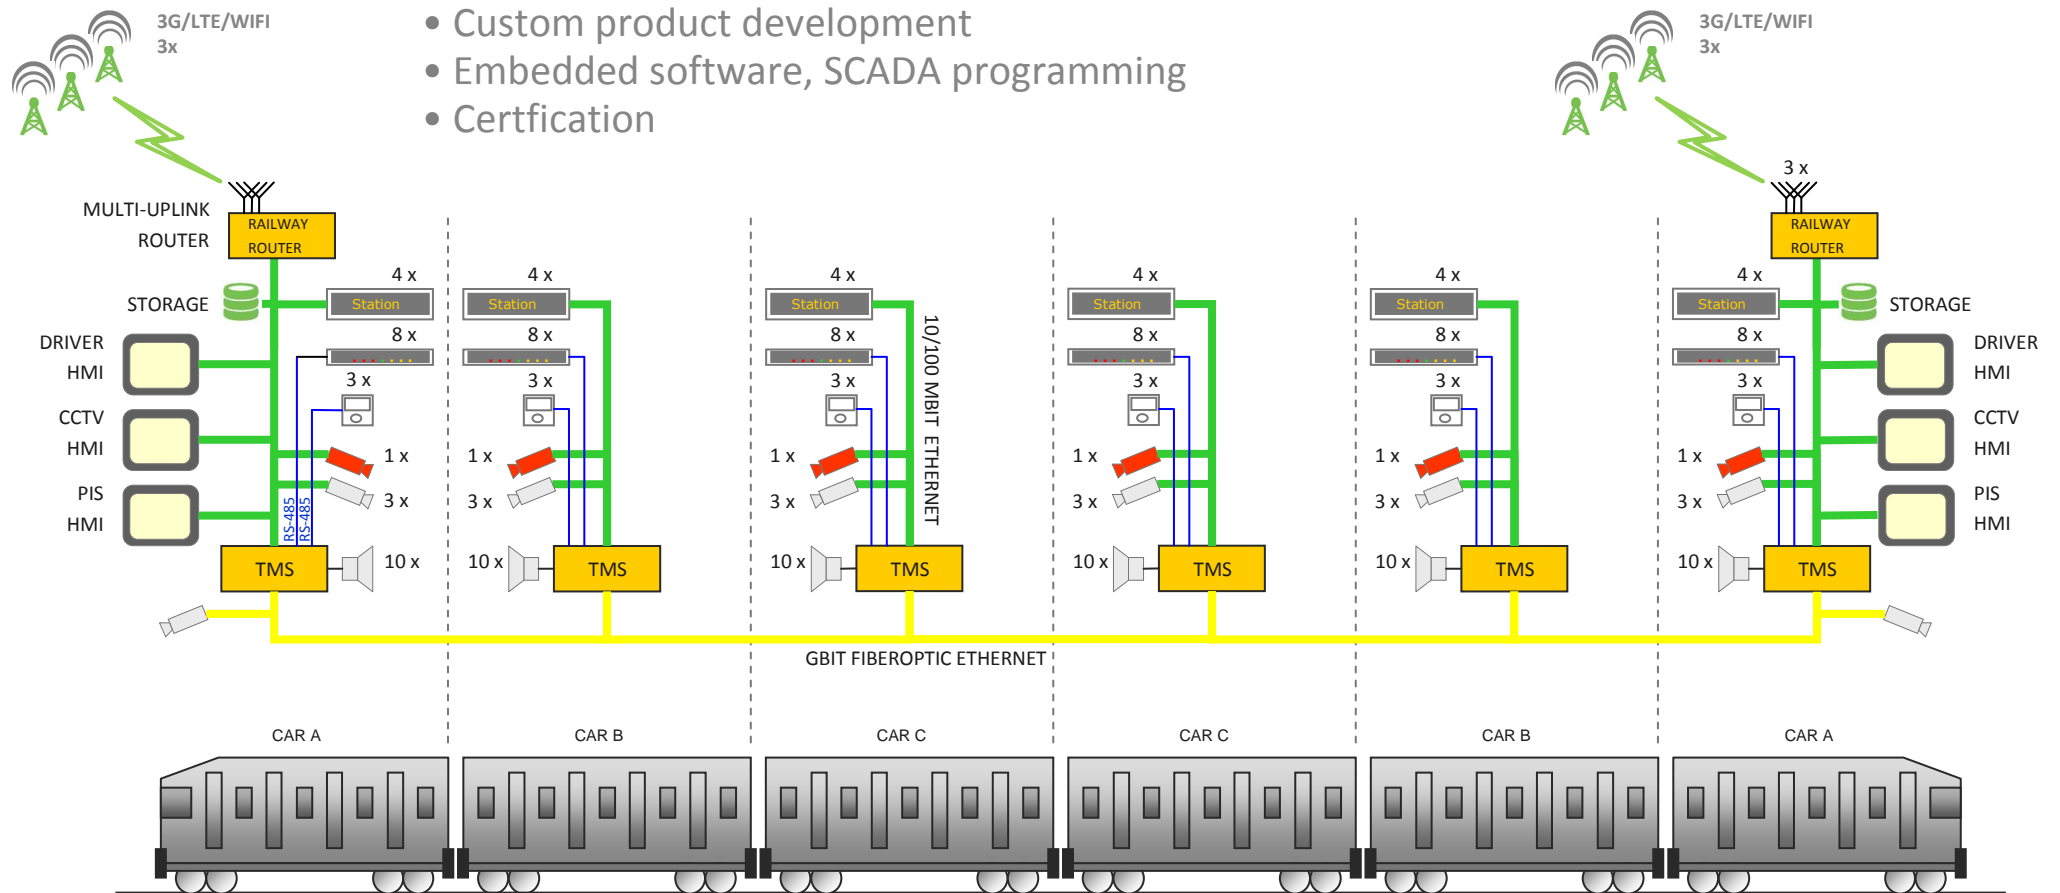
3G/LTE/WIFI
3x

• Custom product development
• Embedded software, SCADA programming
• Certfication

3G/LTE/WIFI
3x

3 x

MULTI-UPLINK ROUTER

RAILWAY ROUTER

RAILWAY ROUTER

STORAGE

STORAGE

DRIVER HMI

CCTV HMI

PIS HMI

DRIVER HMI

CCTV HMI

PIS HMI

4 x
Station
8 x
3 x
1 x
3 x
10 x
RS-485
RS-485
TMS

4 x
Station
8 x
3 x
1 x
3 x
10 x
TMS

4 x
Station
8 x
3 x
1 x
3 x
10 x
TMS

10/100 MBIT ETHERNET

4 x
Station
8 x
3 x
1 x
3 x
10 x
TMS

4 x
Station
8 x
3 x
1 x
3 x
10 x
TMS

4 x
Station
8 x
3 x
1 x
3 x
10 x
TMS

GBIT FIBEROPTIC ETHERNET

CAR A
CAR B
CAR C
CAR C
CAR B
CAR A